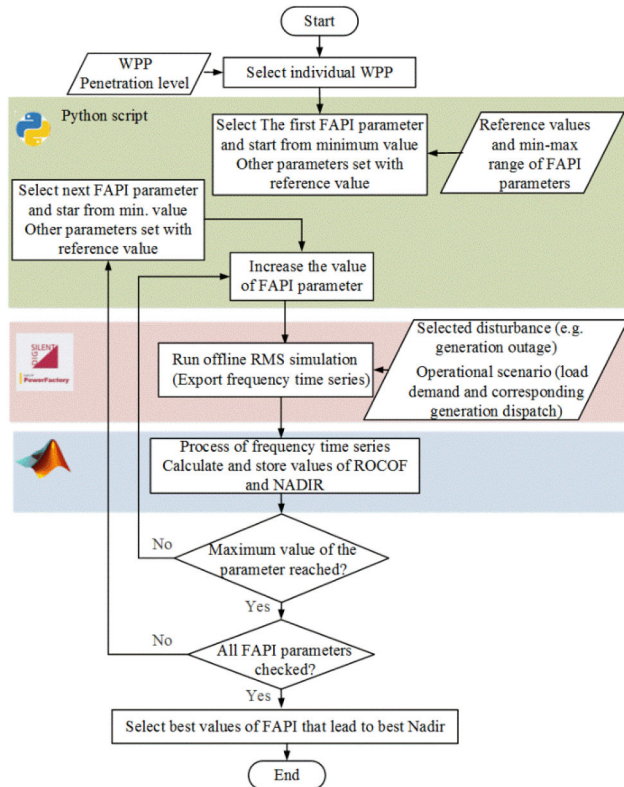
Start

WPP
Penetration level

Select individual WPP

Python script

Select The first FAPI parameter and start from minimum value
Other parameters set with reference value

Reference values and min-max range of FAPI parameters

Select next FAPI parameter and star from min. value
Other parameters set with reference value

Increase the value of FAPI parameter

SILENT
DIGSILENT
PowerFactory

Run offline RMS simulation (Export frequency time series)

Selected disturbance (e.g. generation outage)
Operational scenario (load demand and corresponding generation dispatch)

Process of frequency time series
Calculate and store values of ROCOF and NADIR

No

Maximum value of the parameter reached?

Yes

No

All FAPI parameters checked?

Yes

Select best values of FAPI that lead to best Nadir

End